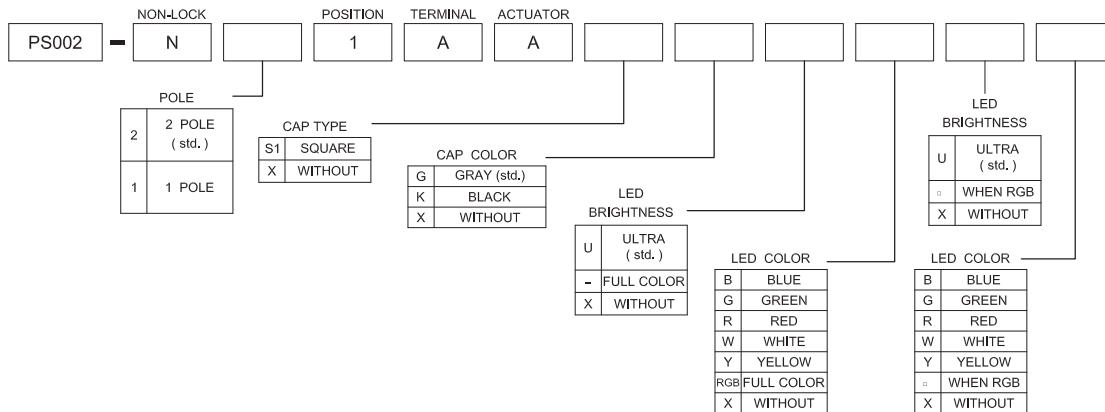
PS002 – NON-LOCK N POSITION 1 TERMINAL A ACTUATOR A

POLE

| 2 | 2 POLE (std.) |
|---|---|
| 1 | 1 POLE |

CAP TYPE

| S1 | SQUARE |
|---|---|
| X | WITHOUT |

CAP COLOR

| G | GRAY (std.) |
|---|---|
| K | BLACK |
| X | WITHOUT |

LED BRIGHTNESS

| U | ULTRA (std.) |
|---|---|
| - | FULL COLOR |
| X | WITHOUT |

LED COLOR

| B | BLUE |
|---|---|
| G | GREEN |
| R | RED |
| W | WHITE |
| Y | YELLOW |
| RGB | FULL COLOR |
| X | WITHOUT |

LED BRIGHTNESS

| U | ULTRA (std.) |
|---|---|
| ▫ | WHEN RGB |
| X | WITHOUT |

LED COLOR

| B | BLUE |
|---|---|
| G | GREEN |
| R | RED |
| W | WHITE |
| Y | YELLOW |
| ▫ | WHEN RGB |
| X | WITHOUT |